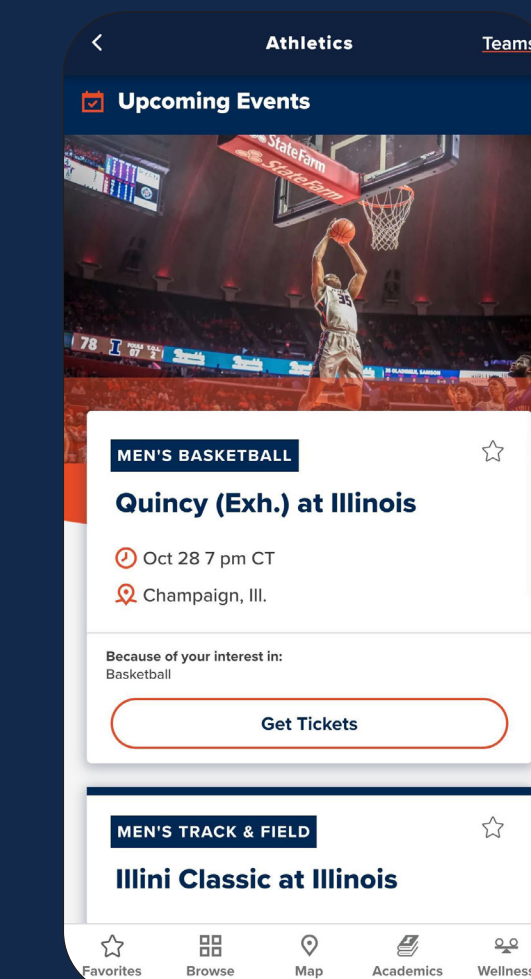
Athletics

Teams

Upcoming Events

State Farm

State Farm

78

MEN'S BASKETBALL

Quincy (Exh.) at Illinois

Oct 28 7 pm CT

Champaign, Ill.

Because of your interest in:
Basketball

Get Tickets

MEN'S TRACK & FIELD

Illini Classic at Illinois

Favorites Browse Map Academics Wellness